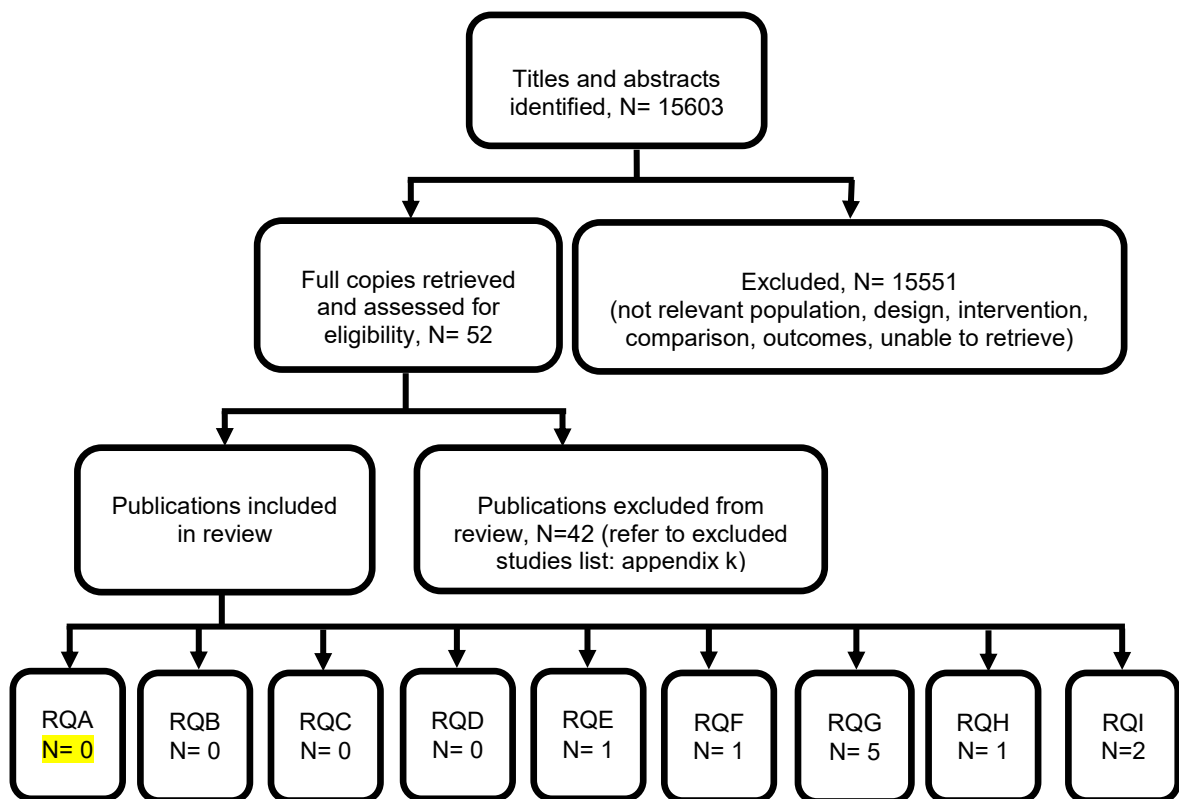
Titles and abstracts identified, N= 15603

Full copies retrieved and assessed for eligibility, N= 52

Excluded, N= 15551 (not relevant population, design, intervention, comparison, outcomes, unable to retrieve)

Publications included in review

Publications excluded from review, N=42 (refer to excluded studies list: appendix k)

RQA N= 0

RQB N= 0

RQC N= 0

RQD N= 0

RQE N= 1

RQF N= 1

RQG N= 5

RQH N= 1

RQI N=2